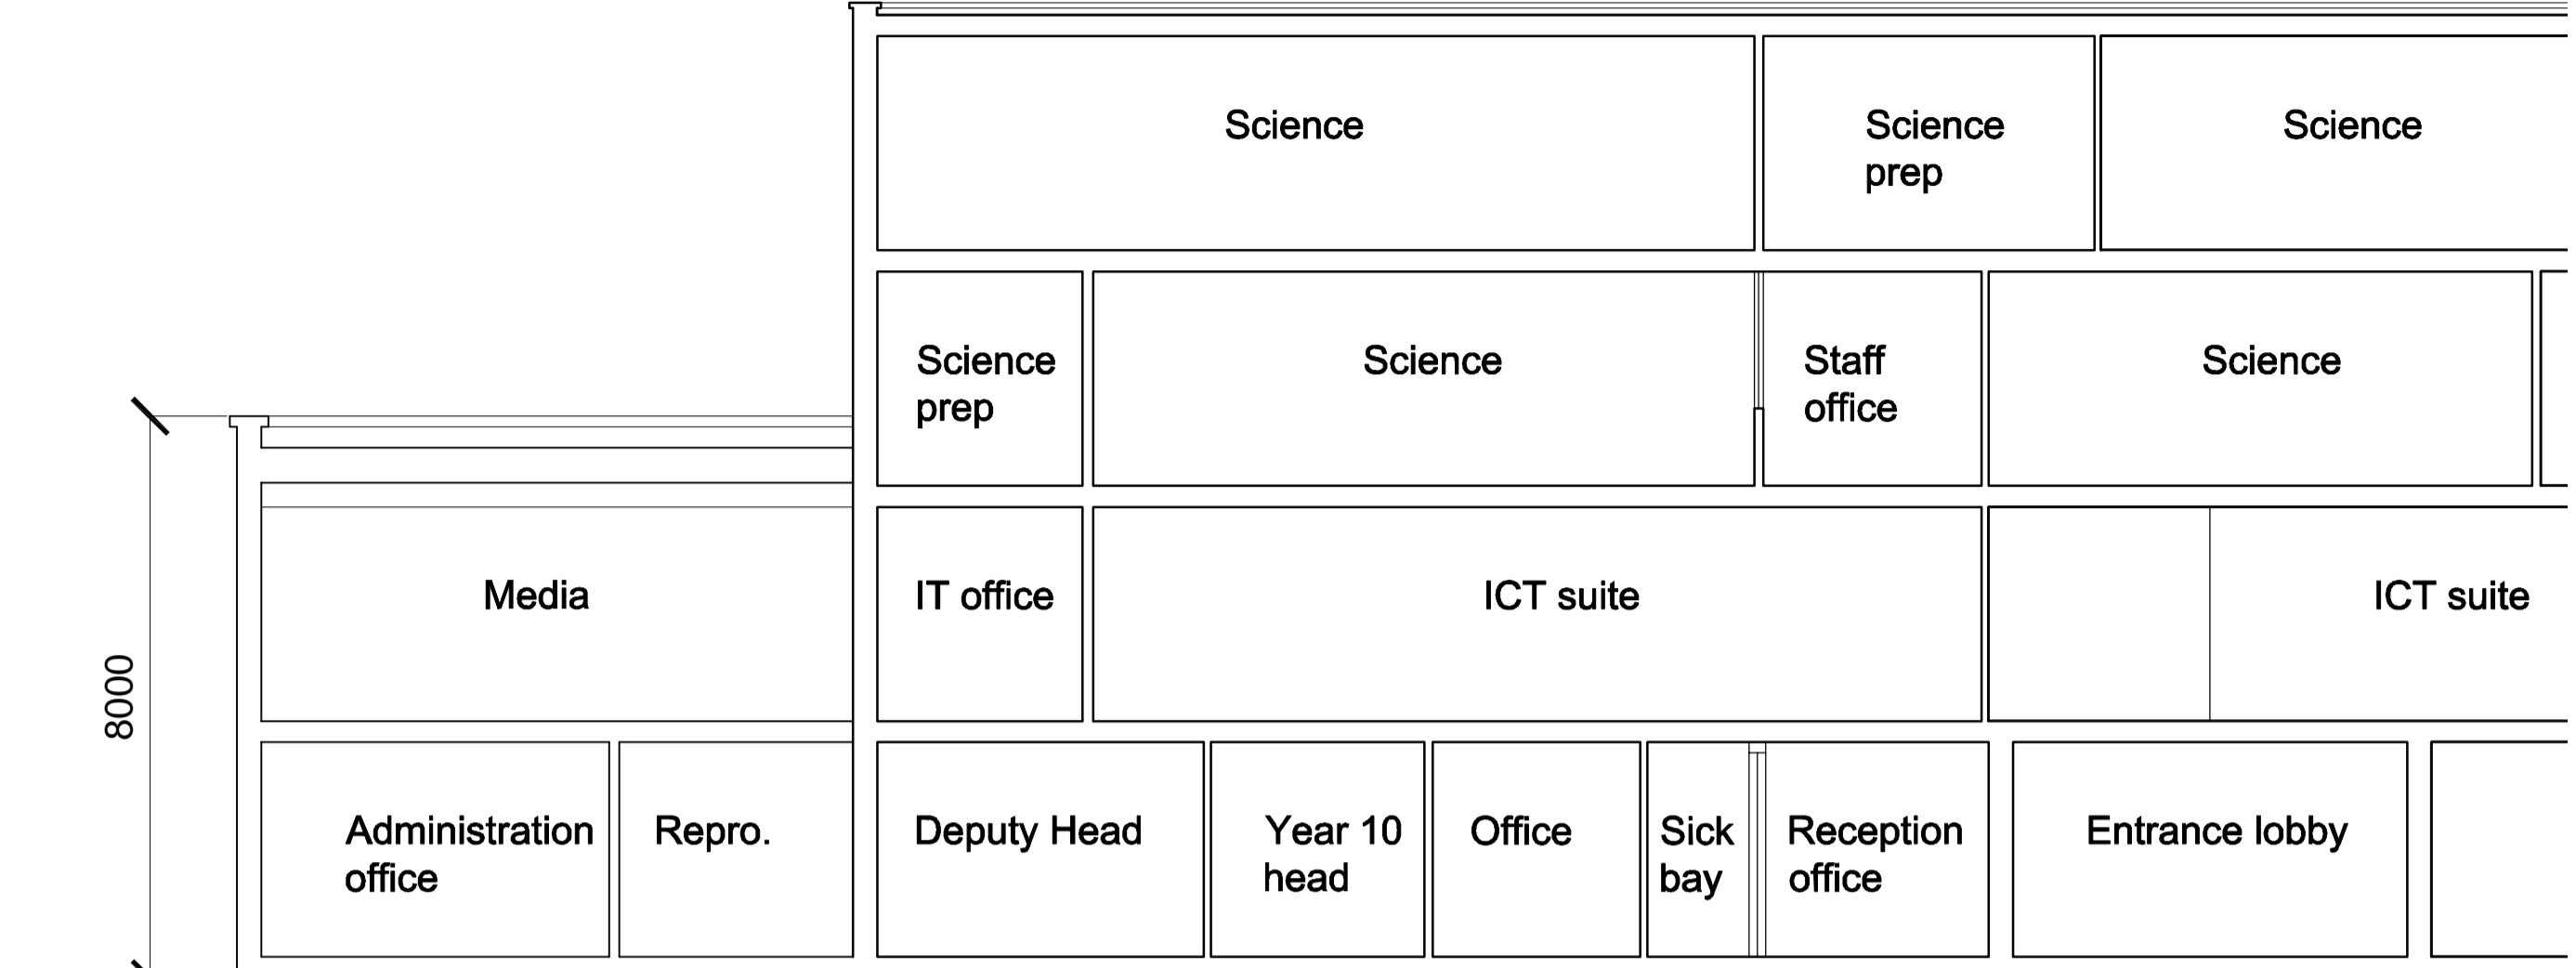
Science

Science prep

Science

Science prep

Science

Staff office

Science

8000

Media

IT office

ICT suite

ICT suite

Administration office

Repro.

Deputy Head

Year 10 head

Office

Sick bay

Reception office

Entrance lobby